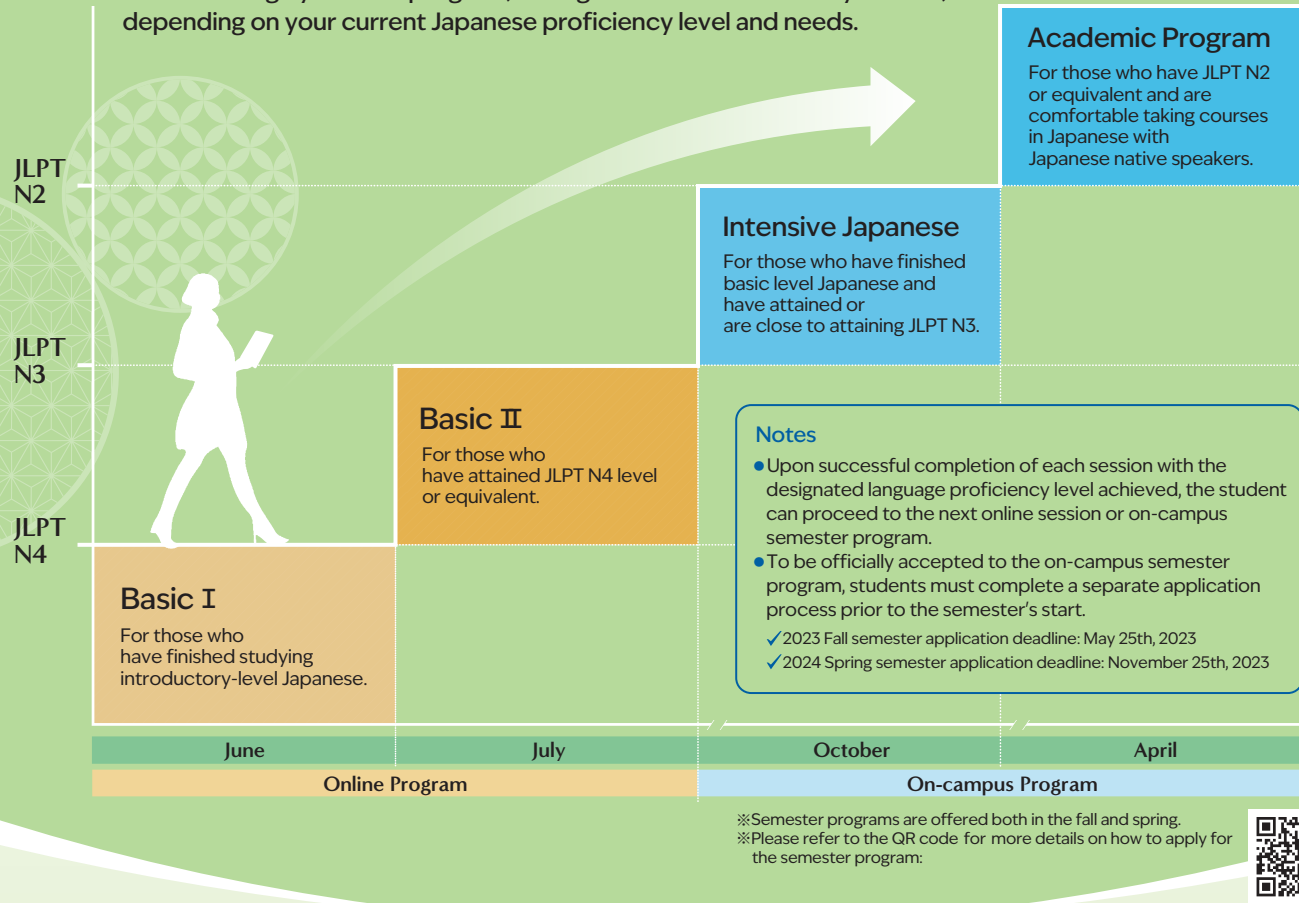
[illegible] depending on your current Japanese proficiency level and needs.

Academic Program
For those who have JLPT N2 or equivalent and are comfortable taking courses in Japanese with Japanese native speakers.

JLPT N2

Intensive Japanese
For those who have finished basic level Japanese and have attained or are close to attaining JLPT N3.

JLPT N3

Basic Ⅱ
For those who have attained JLPT N4 level or equivalent.

Notes
●Upon successful completion of each session with the designated language proficiency level achieved, the student can proceed to the next online session or on-campus semester program.
●To be officially accepted to the on-campus semester program, students must complete a separate application process prior to the semester's start.
✓2023 Fall semester application deadline: May 25th, 2023
✓2024 Spring semester application deadline: November 25th, 2023

JLPT N4

Basic Ⅰ
For those who have finished studying introductory-level Japanese.

| June | July | October | April |
|---|---|---|---|

| Online Program | On-campus Program |
|---|---|

※Semester programs are offered both in the fall and spring.
※Please refer to the QR code for more details on how to apply for the semester program: